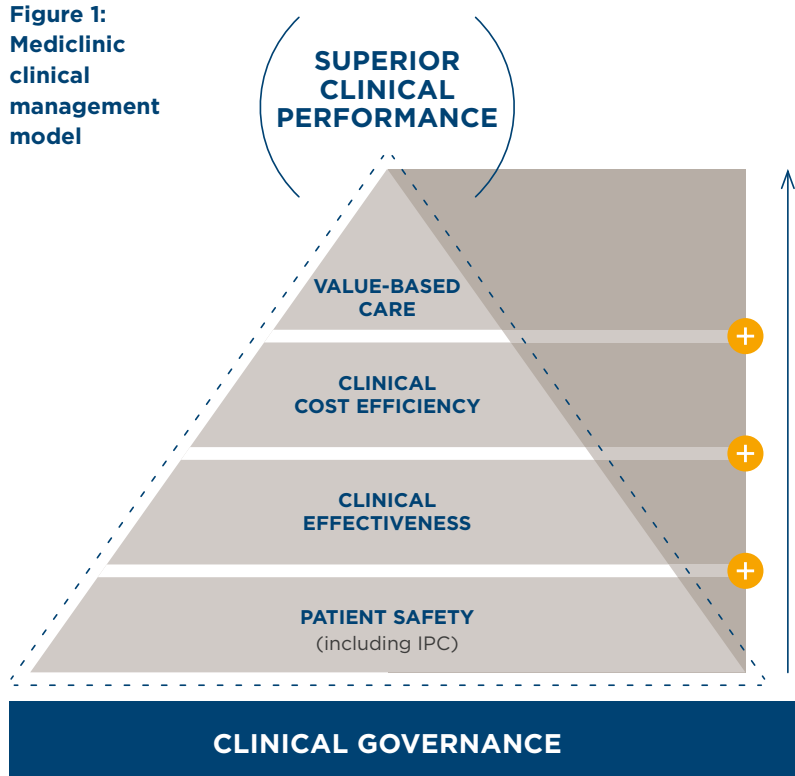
Figure 1: Mediclinic clinical management model

SUPERIOR CLINICAL PERFORMANCE

VALUE-BASED CARE

CLINICAL COST EFFICIENCY

CLINICAL EFFECTIVENESS

PATIENT SAFETY (including IPC)

+

+

+

CLINICAL GOVERNANCE